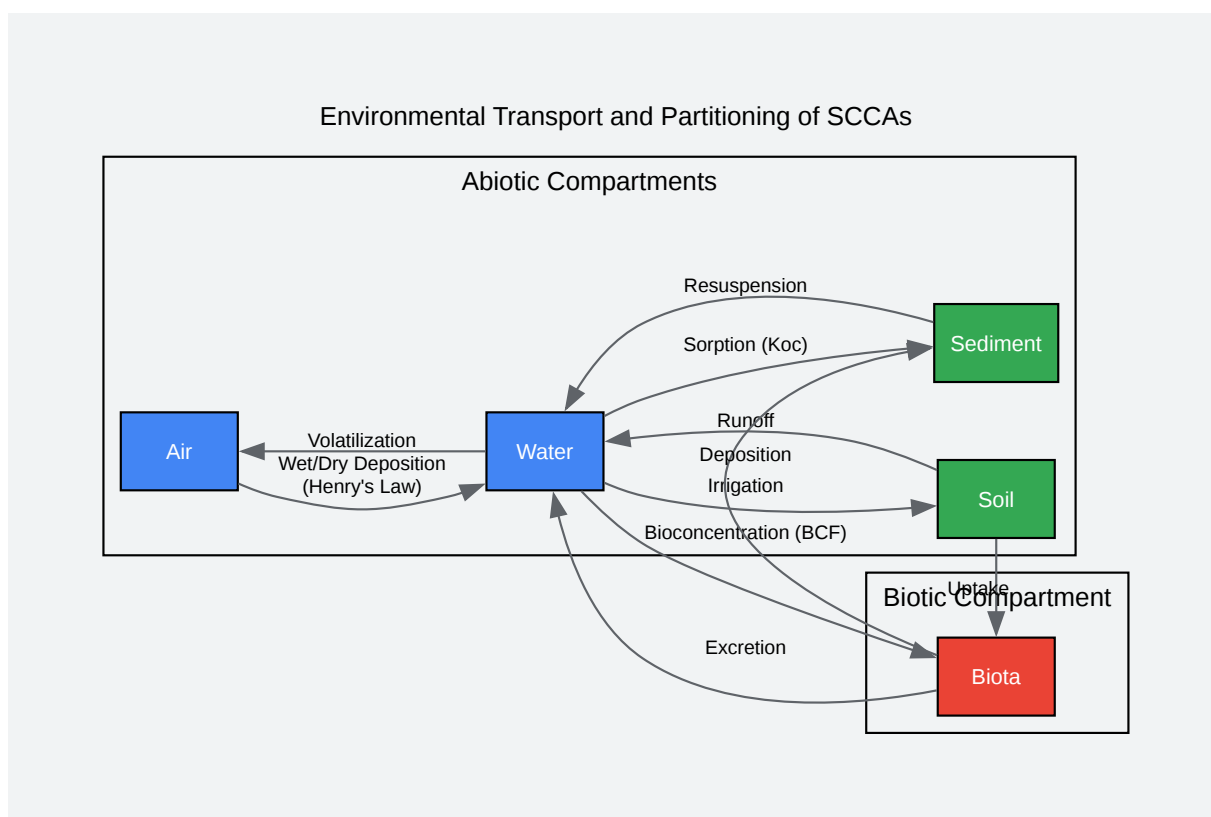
Environmental Transport and Partitioning of SCCAs

Abiotic Compartments

Resuspension

Sediment

Sorption (Koc)

Runoff

Air

Volatilization

Water

Wet/Dry Deposition (Henry's Law)

Deposition

Irrigation

Soil

Bioconcentration (BCF)

Uptake

Biotic Compartment

Excretion

Biota